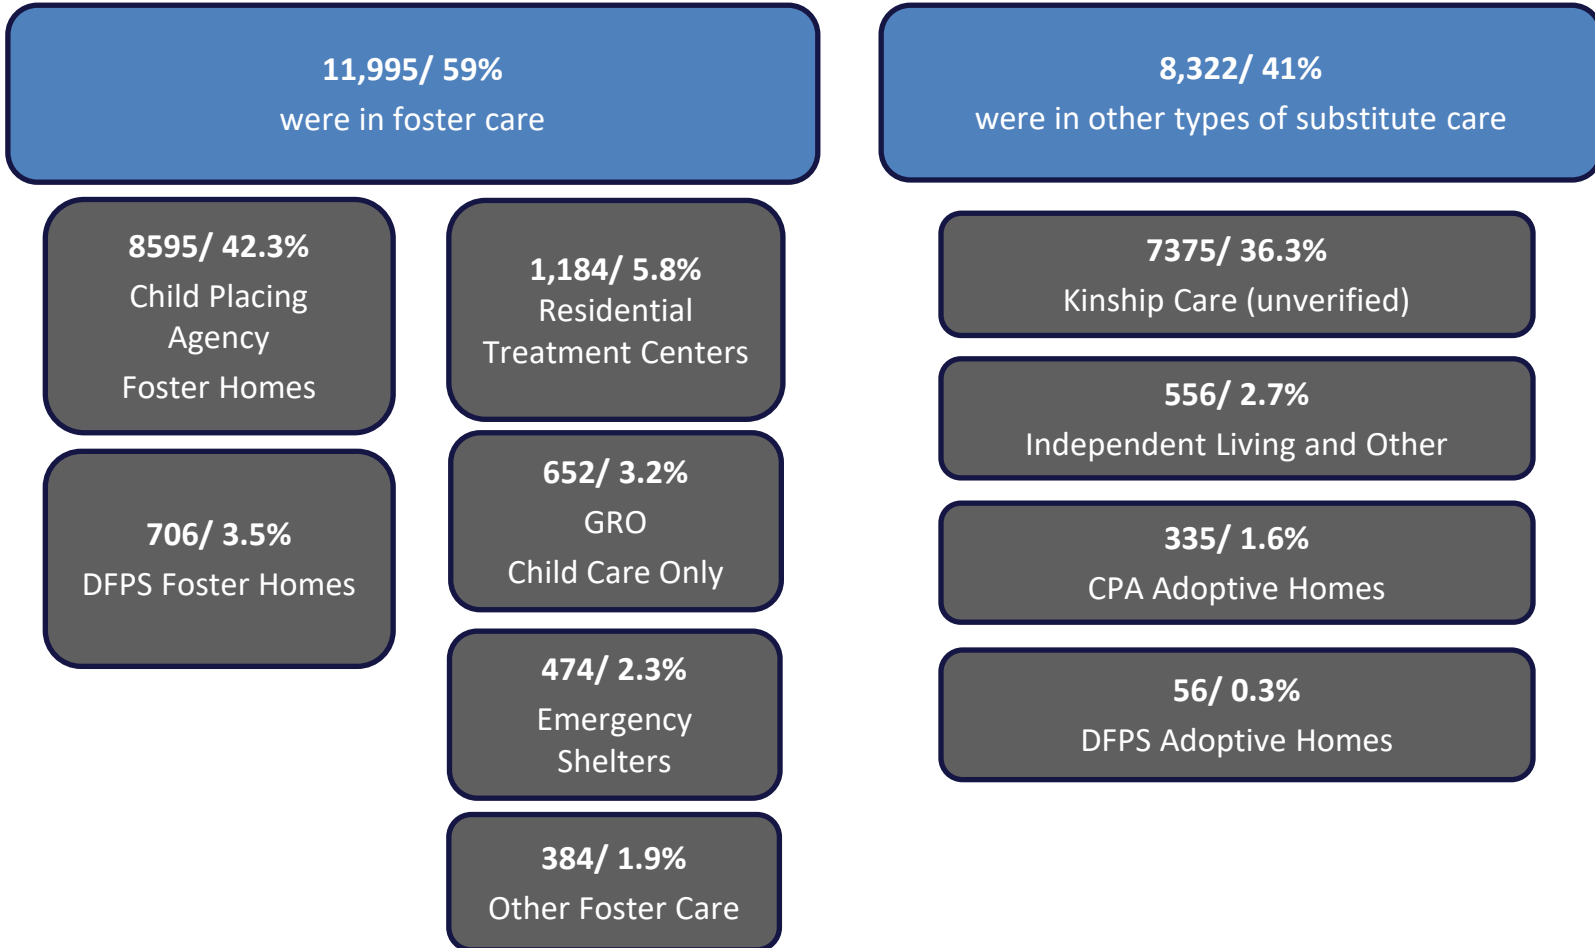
11,995/ 59%
were in foster care

8595/ 42.3%
Child Placing Agency
Foster Homes

706/ 3.5%
DFPS Foster Homes

1,184/ 5.8%
Residential Treatment Centers

652/ 3.2%
GRO
Child Care Only

474/ 2.3%
Emergency Shelters

384/ 1.9%
Other Foster Care

8,322/ 41%
were in other types of substitute care

7375/ 36.3%
Kinship Care (unverified)

556/ 2.7%
Independent Living and Other

335/ 1.6%
CPA Adoptive Homes

56/ 0.3%
DFPS Adoptive Homes